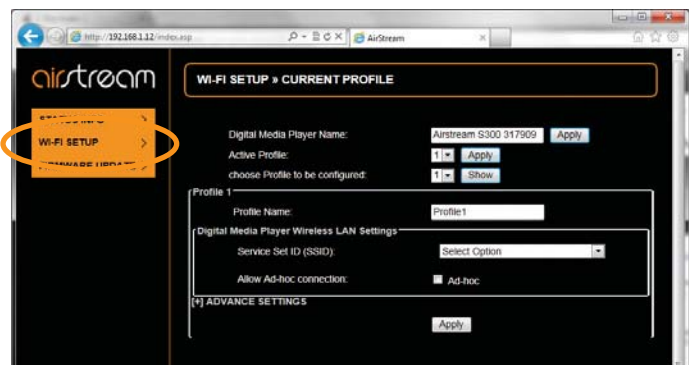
http://192.168.1.12/index.asp
AirStream

airstream

WI-FI SETUP » CURRENT PROFILE

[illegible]
WI-FI SETUP
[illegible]

Digital Media Player Name: Airstream S300 317909 Apply
Active Profile: 1 Apply
choose Profile to be configured: 1 Show

Profile 1
Profile Name: Profile1

Digital Media Player Wireless LAN Settings
Service Set ID (SSID): Select Option
Allow Ad-hoc connection: Ad-hoc

[+] ADVANCE SETTINGS

Apply